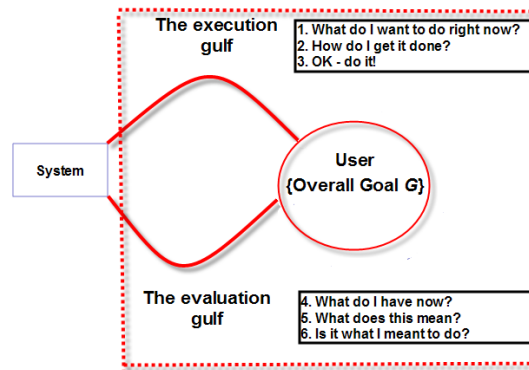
The execution gulf

1. What do I want to do right now?
2. How do I get it done?
3. OK - do it!

System

User
{Overall Goal $G$}

The evaluation gulf

4. What do I have now?
5. What does this mean?
6. Is it what I meant to do?